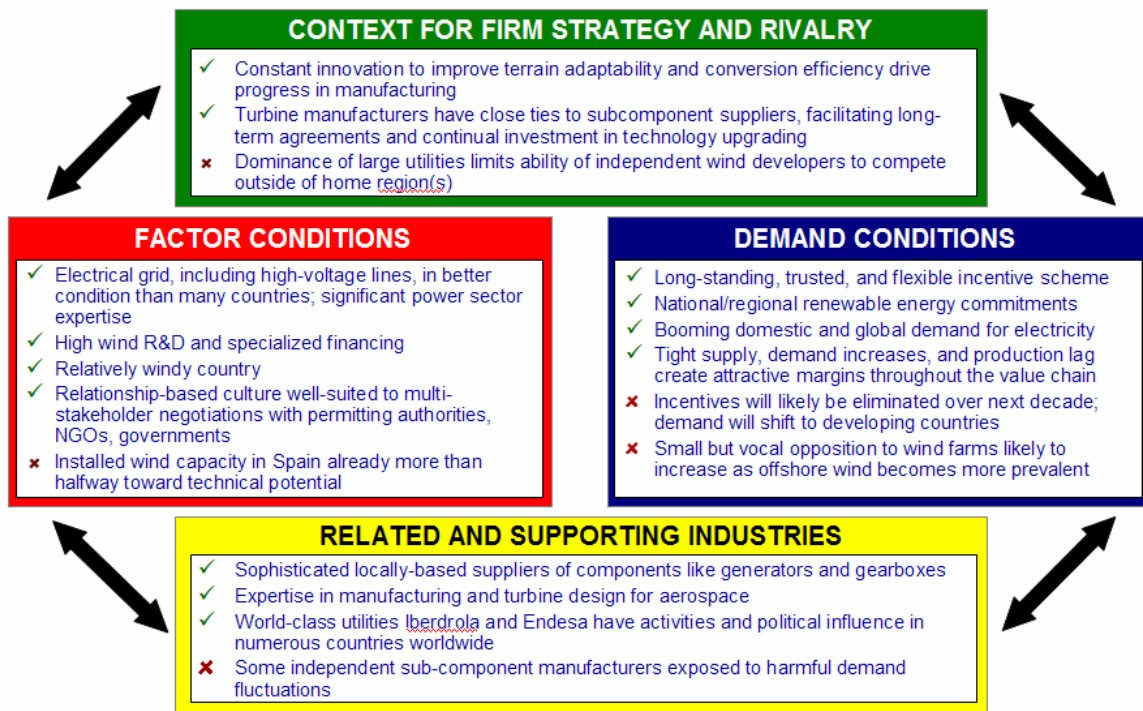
CONTEXT FOR FIRM STRATEGY AND RIVALRY

✓ Constant innovation to improve terrain adaptability and conversion efficiency drive progress in manufacturing

✓ Turbine manufacturers have close ties to subcomponent suppliers, facilitating long-term agreements and continual investment in technology upgrading

✗ Dominance of large utilities limits ability of independent wind developers to compete outside of home region(s)

FACTOR CONDITIONS

✓ Electrical grid, including high-voltage lines, in better condition than many countries; significant power sector expertise

✓ High wind R&D and specialized financing

✓ Relatively windy country

✓ Relationship-based culture well-suited to multi-stakeholder negotiations with permitting authorities, NGOs, governments

✗ Installed wind capacity in Spain already more than halfway toward technical potential

DEMAND CONDITIONS

✓ Long-standing, trusted, and flexible incentive scheme

✓ National/regional renewable energy commitments

✓ Booming domestic and global demand for electricity

✓ Tight supply, demand increases, and production lag create attractive margins throughout the value chain

✗ Incentives will likely be eliminated over next decade; demand will shift to developing countries

✗ Small but vocal opposition to wind farms likely to increase as offshore wind becomes more prevalent

RELATED AND SUPPORTING INDUSTRIES

✓ Sophisticated locally-based suppliers of components like generators and gearboxes

✓ Expertise in manufacturing and turbine design for aerospace

✓ World-class utilities Iberdrola and Endesa have activities and political influence in numerous countries worldwide

✗ Some independent sub-component manufacturers exposed to harmful demand fluctuations